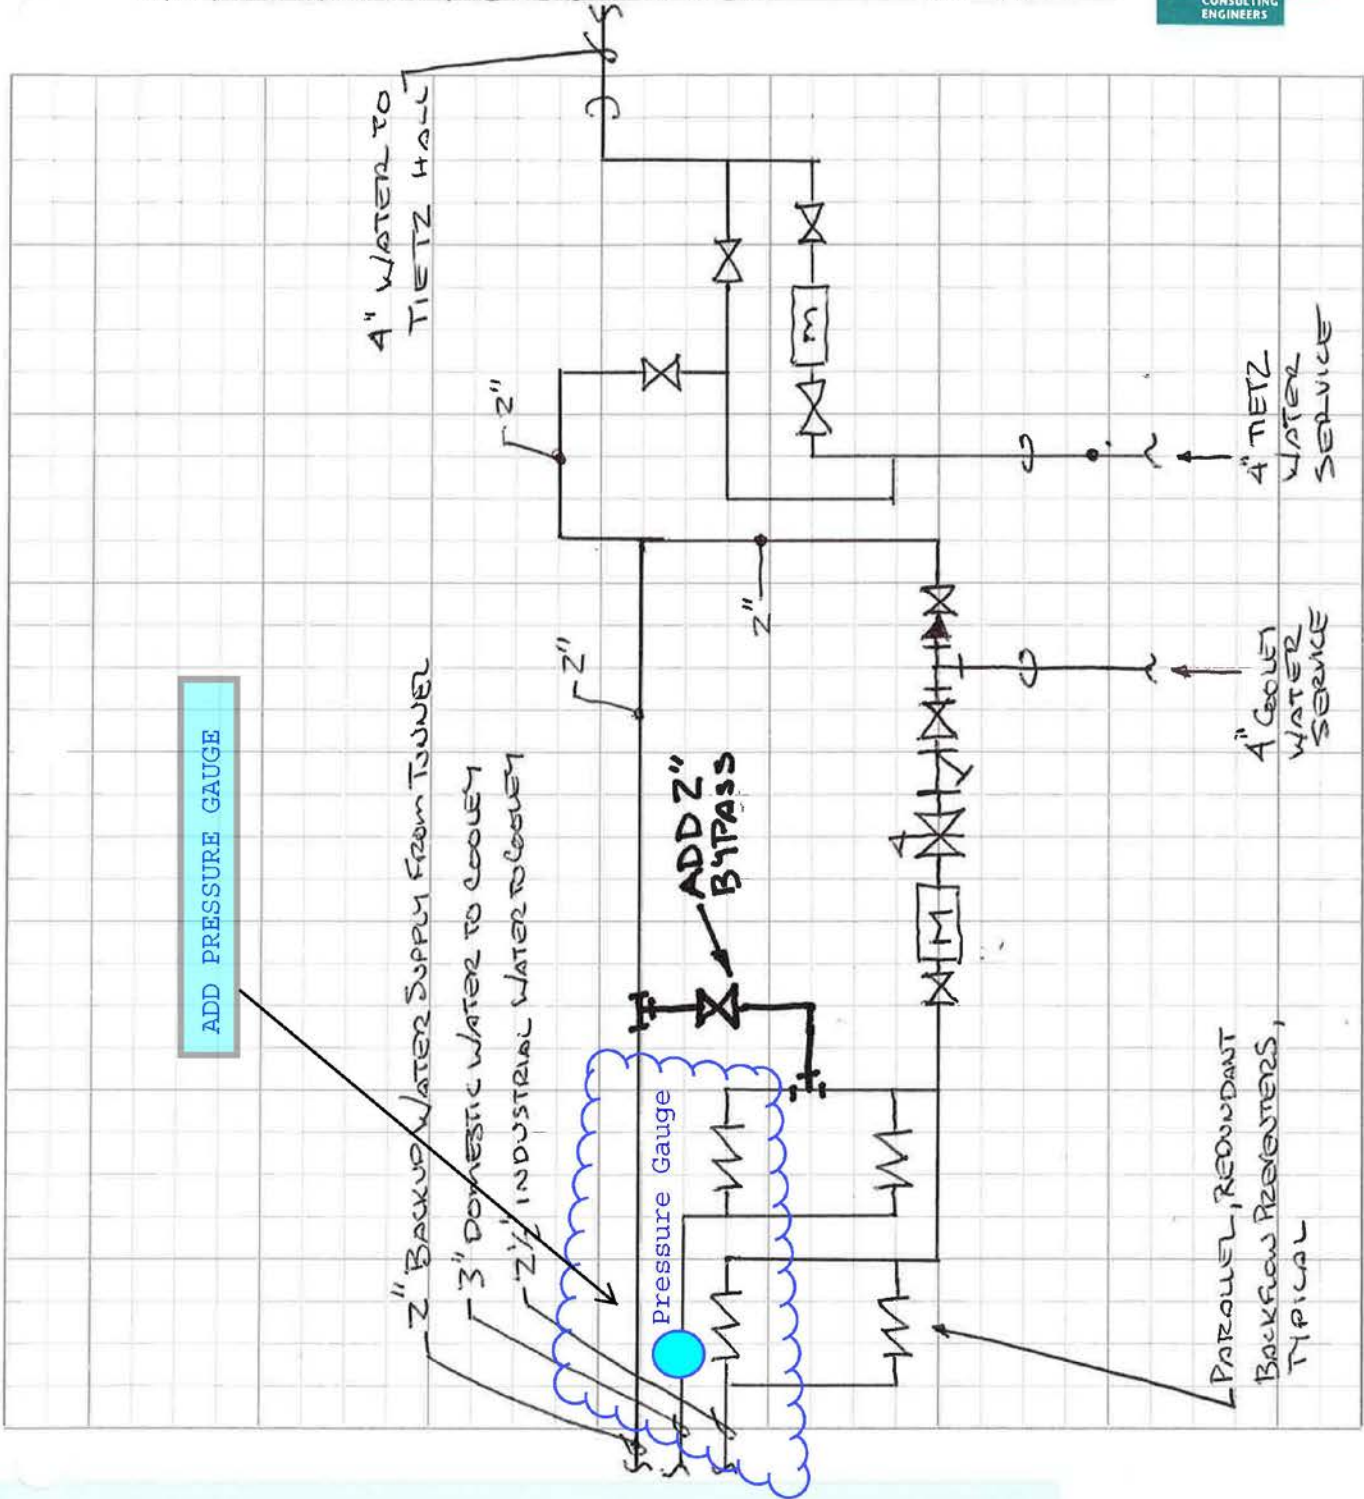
CONSULTING ENGINEERS

4" WATER TO TIETZ HALL

2"

2"

2"

ADD PRESSURE GAUGE

2" BACKUP WATER SUPPLY FROM TUNNEL

3" DOMESTIC WATER TO COOLEY

2½" INDUSTRIAL WATER TO COOLEY

ADD 2" BYPASS

M

M

Pressure Gauge

4" TIETZ WATER SERVICE

4" COOLEY WATER SERVICE

PARALLEL, REDUNDANT BACKFLOW PREVENTERS, TYPICAL